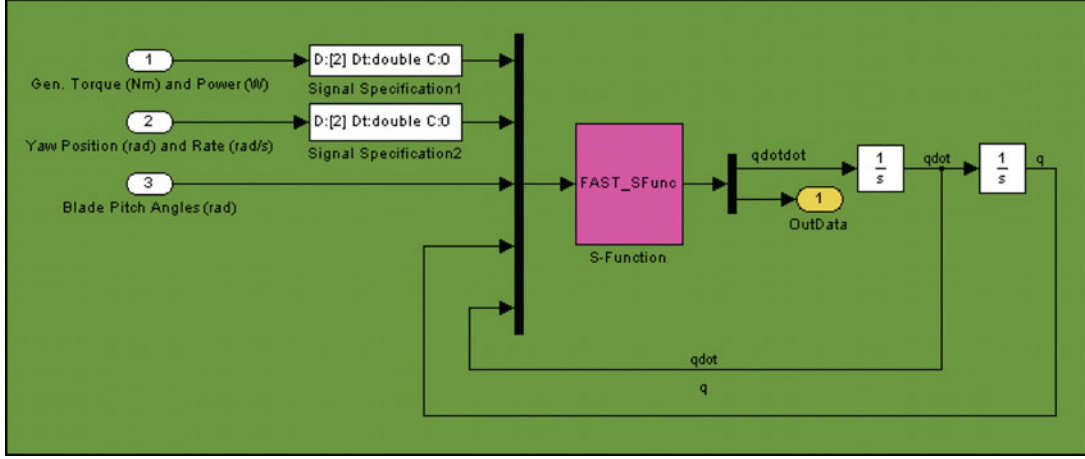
1
Gen. Torque (Nm) and Power (W)

D:[2] Dt:double C:0
Signal Specification1

2
Yaw Position (rad) and Rate (rad/s)

D:[2] Dt:double C:0
Signal Specification2

3
Blade Pitch Angles (rad)

FAST_SFunc
S-Function

qdotdot

1
OutData

$\frac{1}{s}$

qdot

$\frac{1}{s}$

q

qdot

q